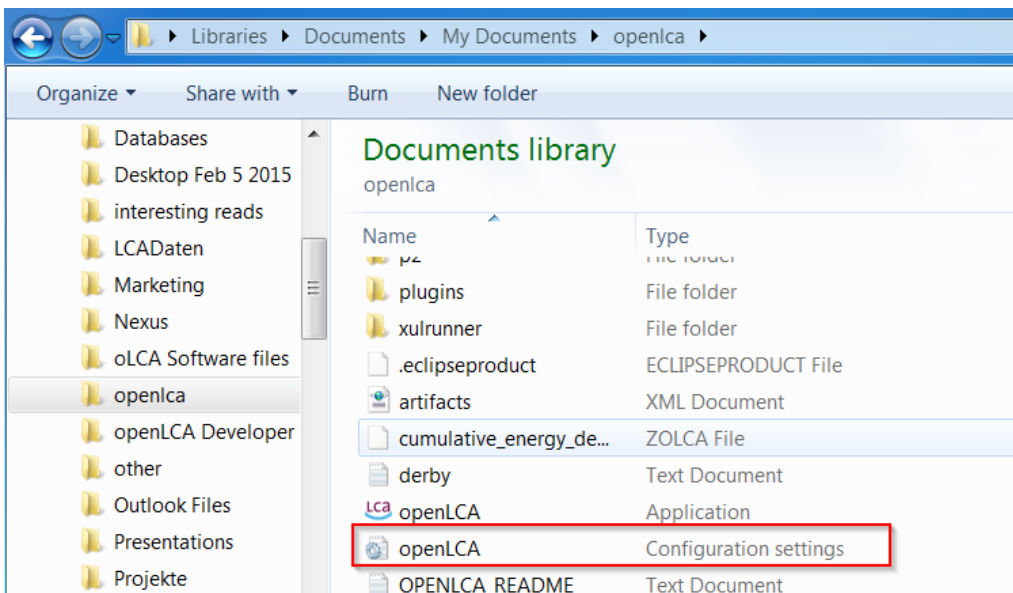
Libraries ▸ Documents ▸ My Documents ▸ openlca ▸

Organize ▾ Share with ▾ Burn New folder

Databases
Desktop Feb 5 2015
interesting reads
LCADaten
Marketing
Nexus
oLCA Software files
openlca
openLCA Developer
other
Outlook Files
Presentations
Projekte

Documents library
openlca

| Name | Type |
|---|---|
| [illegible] | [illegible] |
| plugins | File folder |
| xulrunner | File folder |
| .eclipseproduct | ECLIPSEPRODUCT File |
| artifacts | XML Document |
| cumulative_energy_de... | ZOLCA File |
| derby | Text Document |
| openLCA | Application |
| openLCA | Configuration settings |
| OPENLCA_README | Text Document |